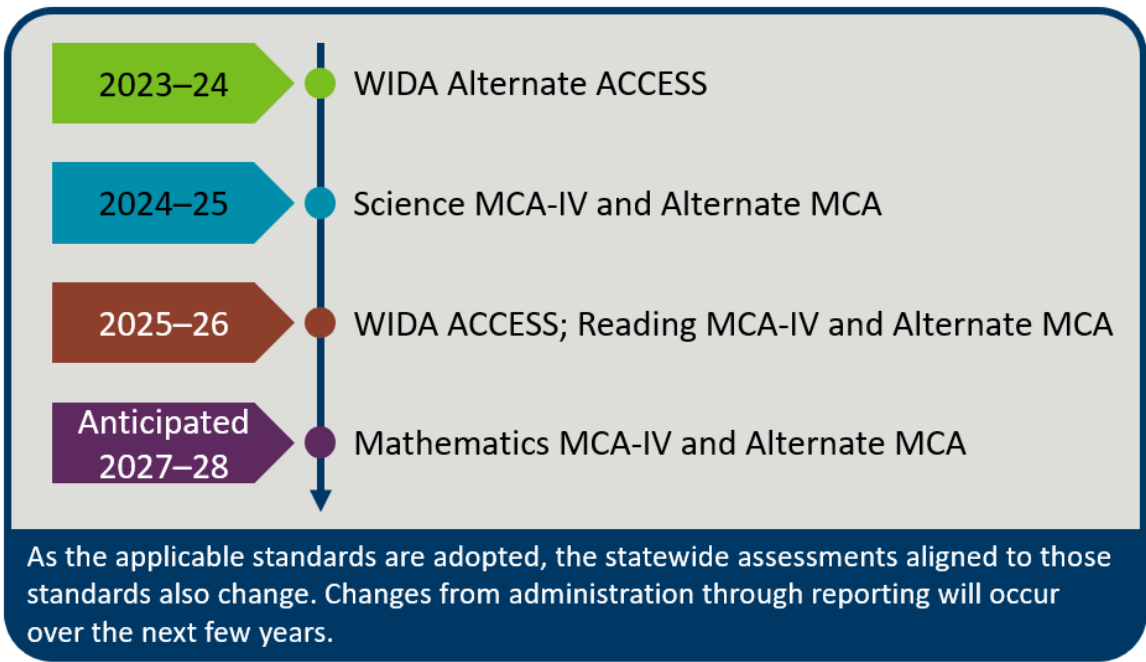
2023–24
WIDA Alternate ACCESS

2024–25
Science MCA-IV and Alternate MCA

2025–26
WIDA ACCESS; Reading MCA-IV and Alternate MCA

Anticipated 2027–28
Mathematics MCA-IV and Alternate MCA

As the applicable standards are adopted, the statewide assessments aligned to those standards also change. Changes from administration through reporting will occur over the next few years.